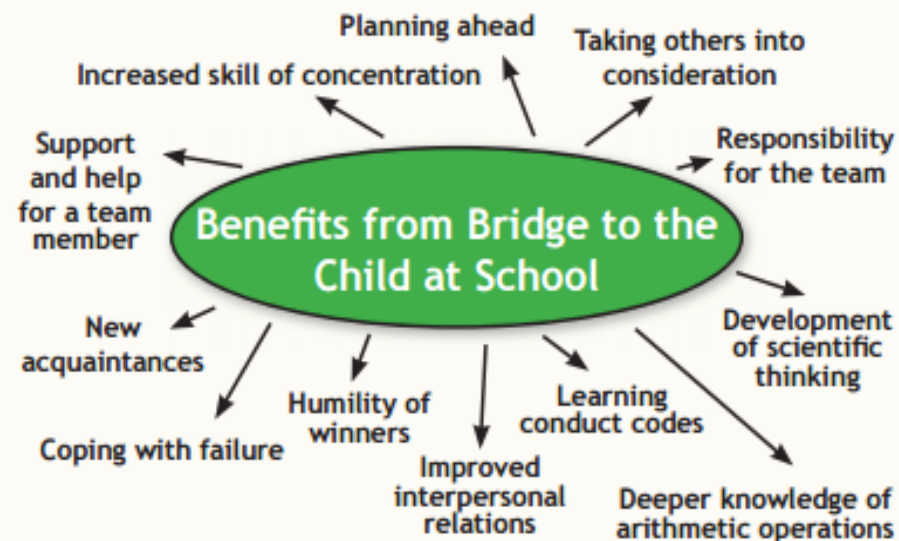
Benefits from Bridge to the Child at School

Planning ahead

Taking others into consideration

Increased skill of concentration

Support and help for a team member

Responsibility for the team

Development of scientific thinking

New acquaintances

Coping with failure

Humility of winners

Improved interpersonal relations

Learning conduct codes

Deeper knowledge of arithmetic operations